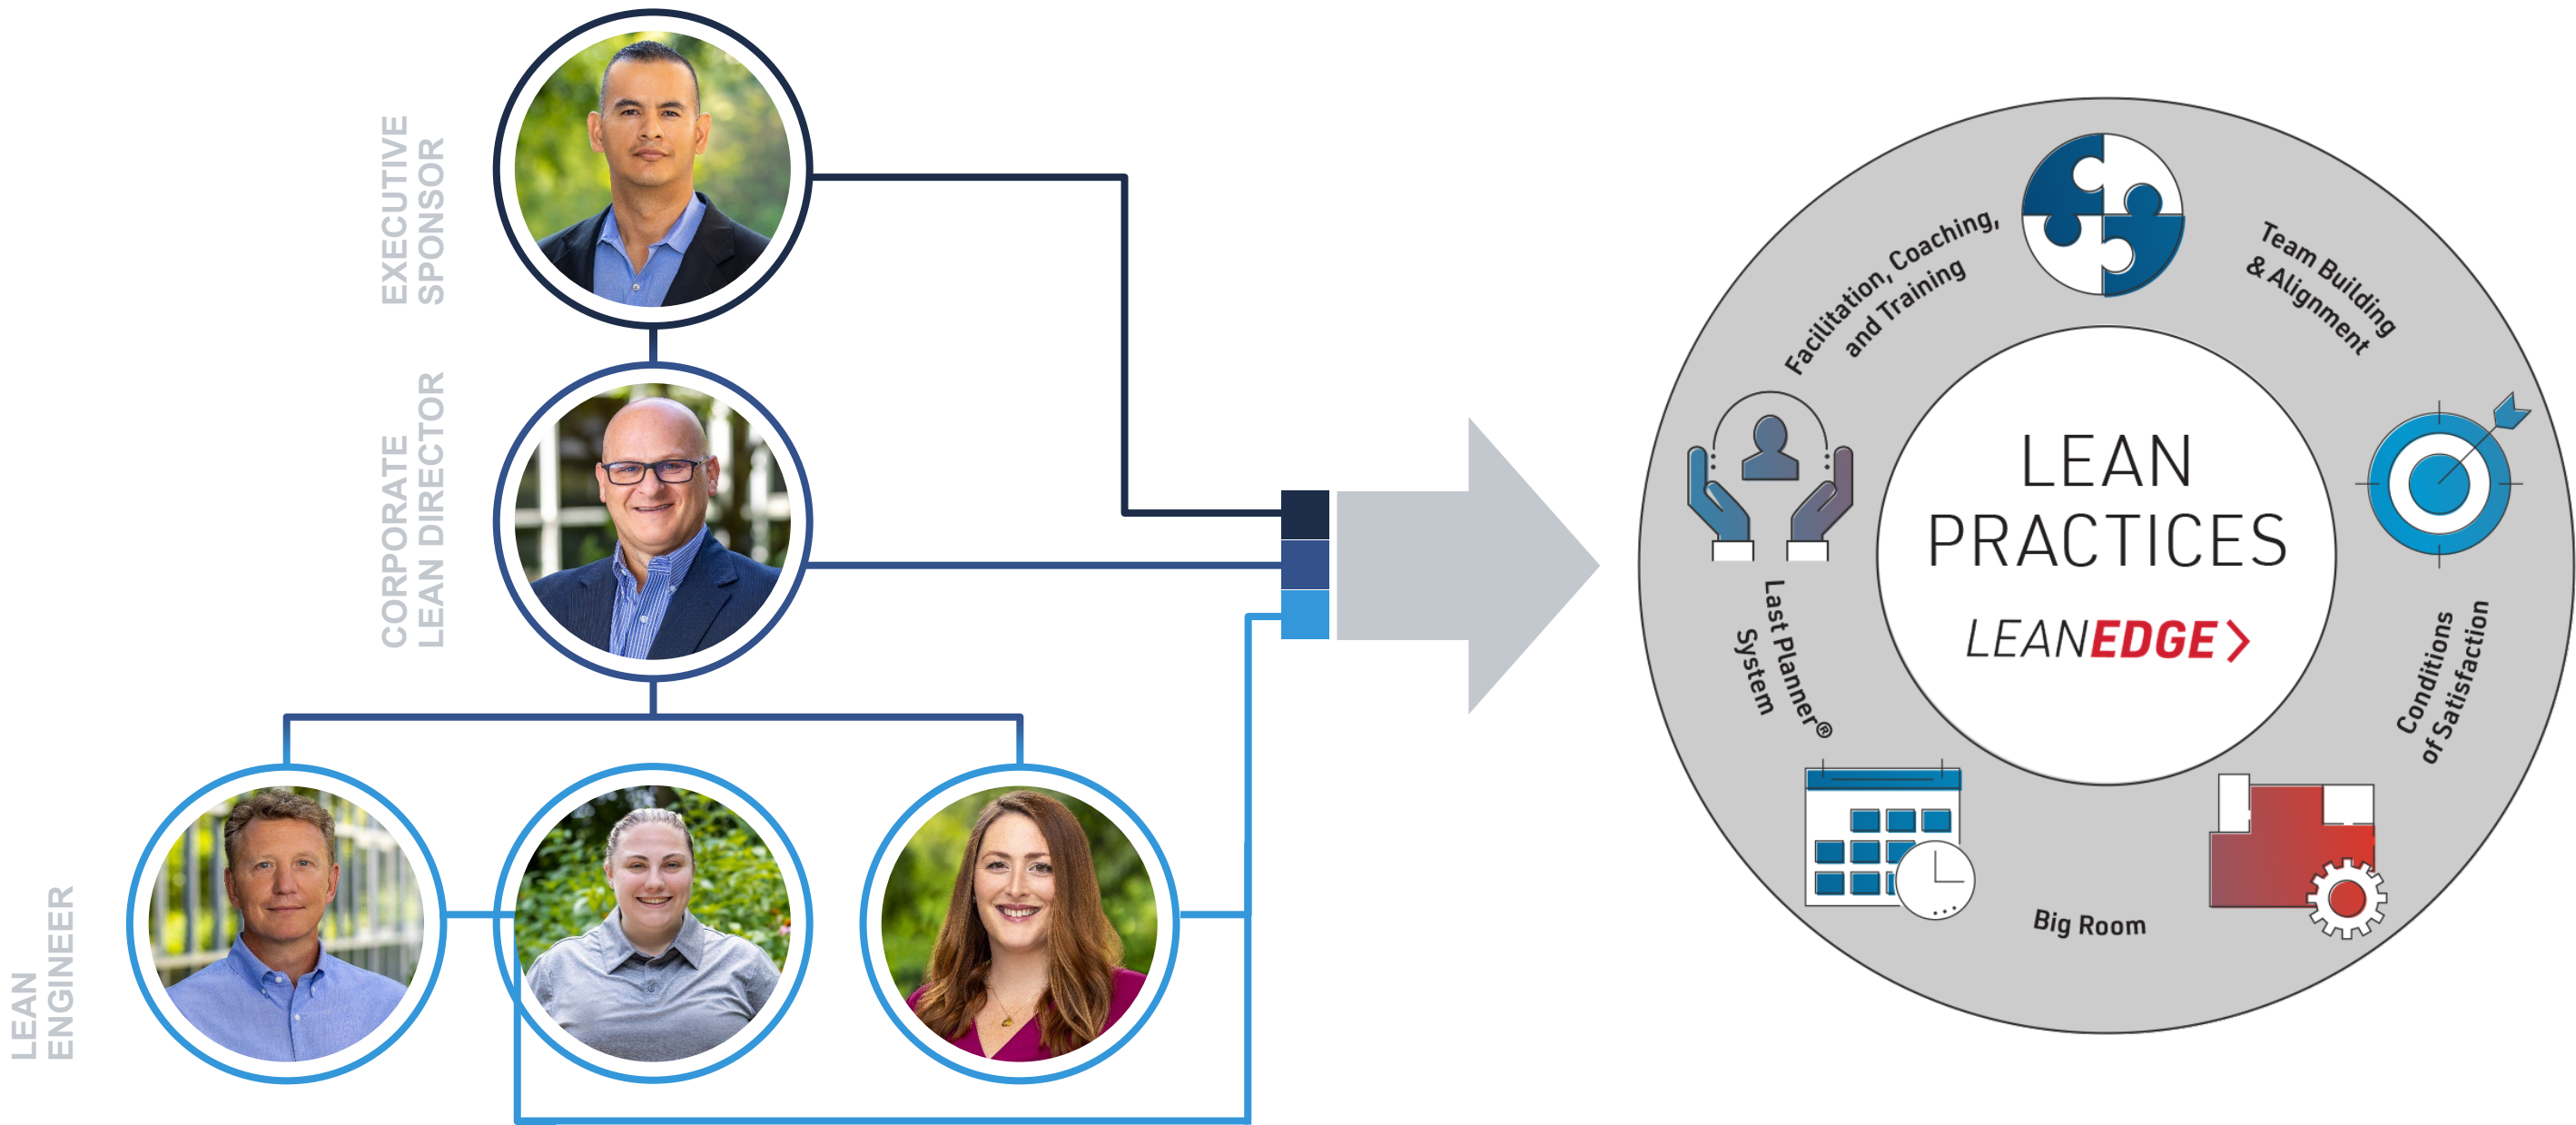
EXECUTIVE SPONSOR

CORPORATE LEAN DIRECTOR

LEAN ENGINEER

Facilitation, Coaching, and Training

Team Building & Alignment

LEAN PRACTICES

LEANEDGE

Last Planner® System

Conditions of Satisfaction

Big Room